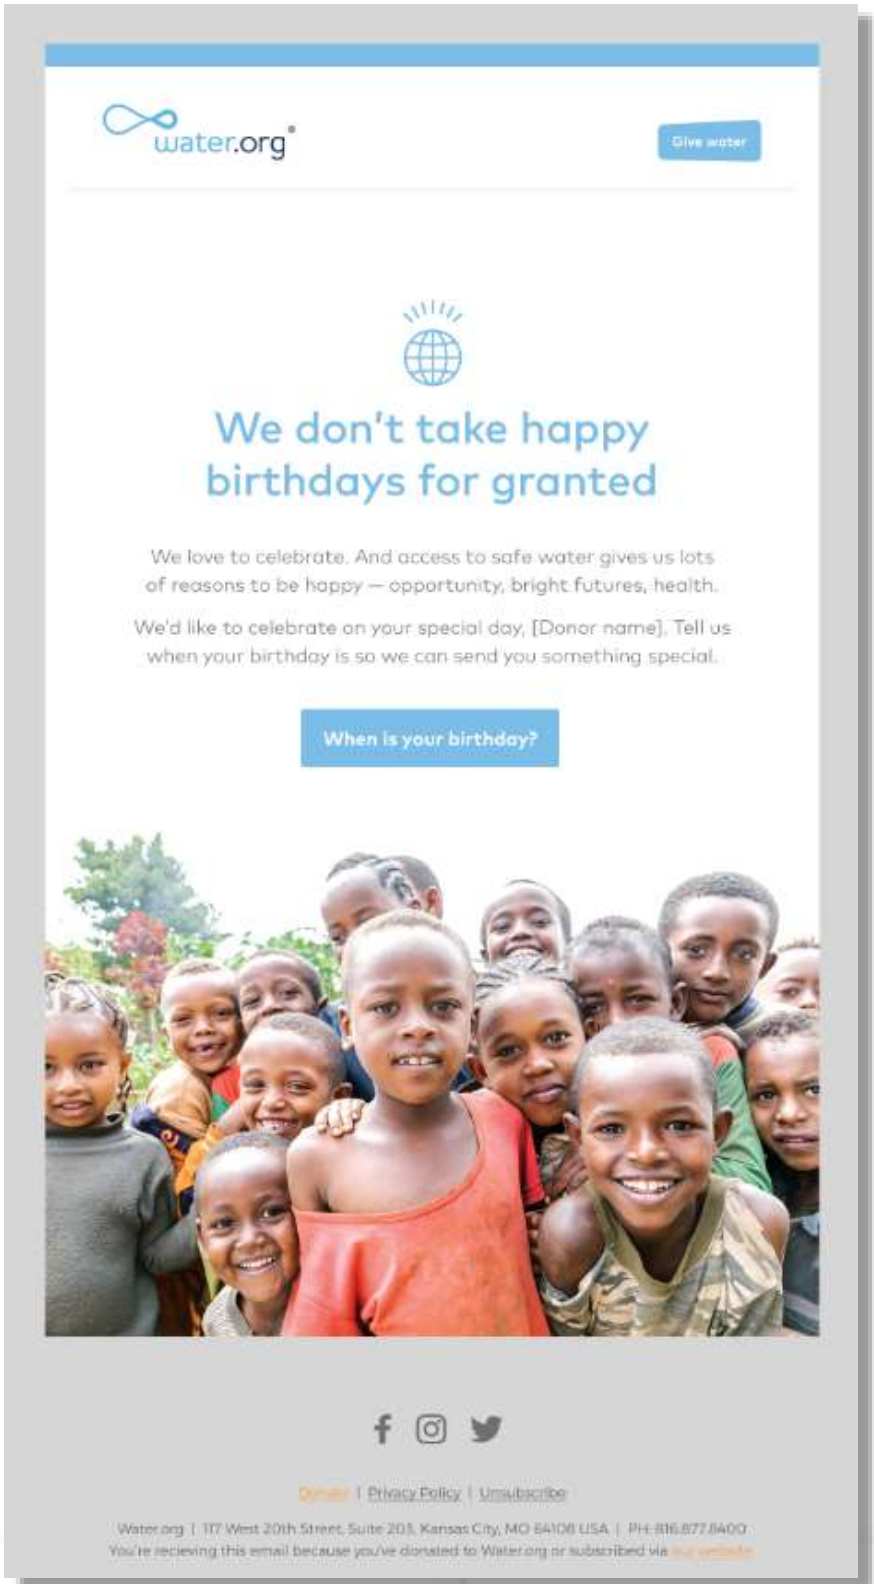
water.org®

Give water

We don't take happy birthdays for granted

We love to celebrate. And access to safe water gives us lots of reasons to be happy — opportunity, bright futures, health.

We'd like to celebrate on your special day, [Donor name]. Tell us when your birthday is so we can send you something special.

When is your birthday?

Donate | Privacy Policy | Unsubscribe

Water.org | 117 West 20th Street, Suite 203, Kansas City, MO 64108 USA | PH: 816.877.8400
You're recieving this email because you've donated to Water.org or subscribed via our website